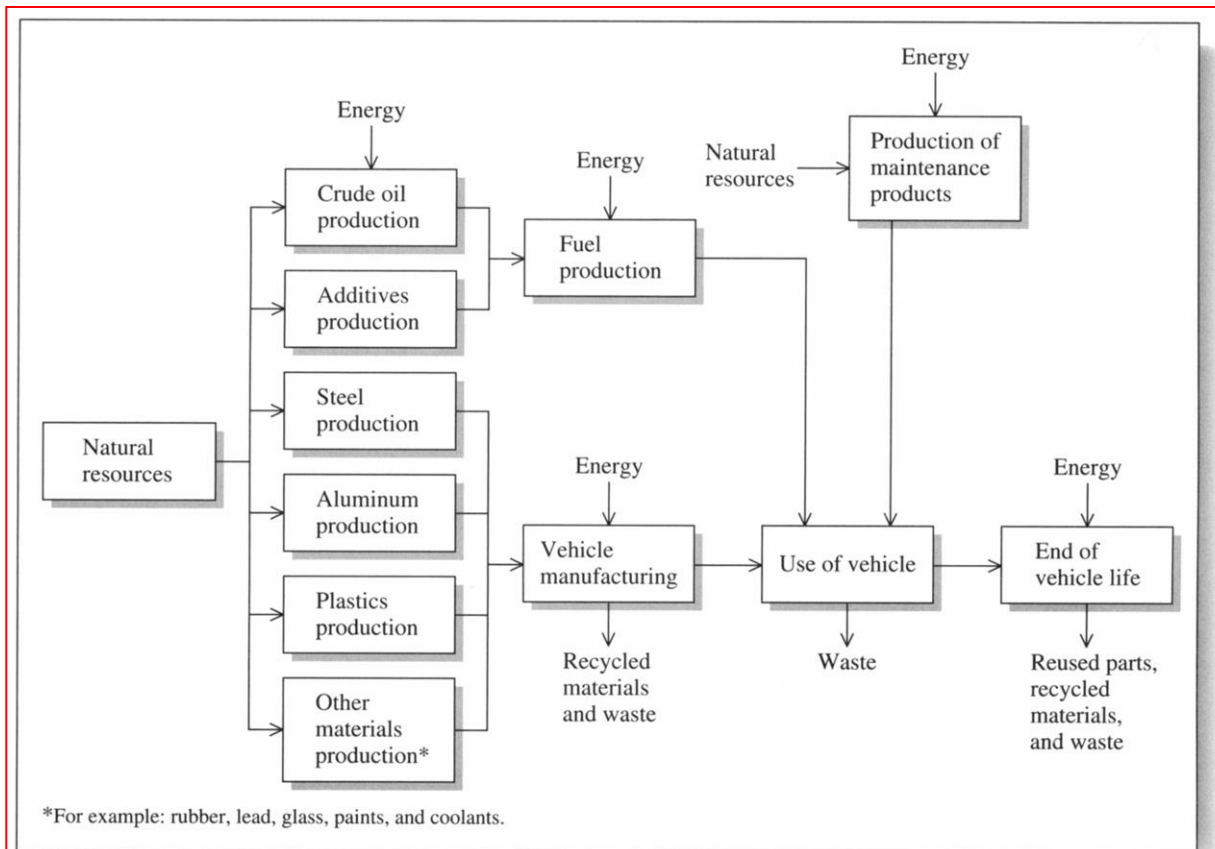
Energy

Production of maintenance products

Natural resources

Energy

Crude oil production

Energy

Fuel production

Additives production

Steel production

Natural resources

Energy

Energy

Aluminum production

Vehicle manufacturing

Use of vehicle

End of vehicle life

Plastics production

Recycled materials and waste

Waste

Reused parts, recycled materials, and waste

Other materials production*

*For example: rubber, lead, glass, paints, and coolants.